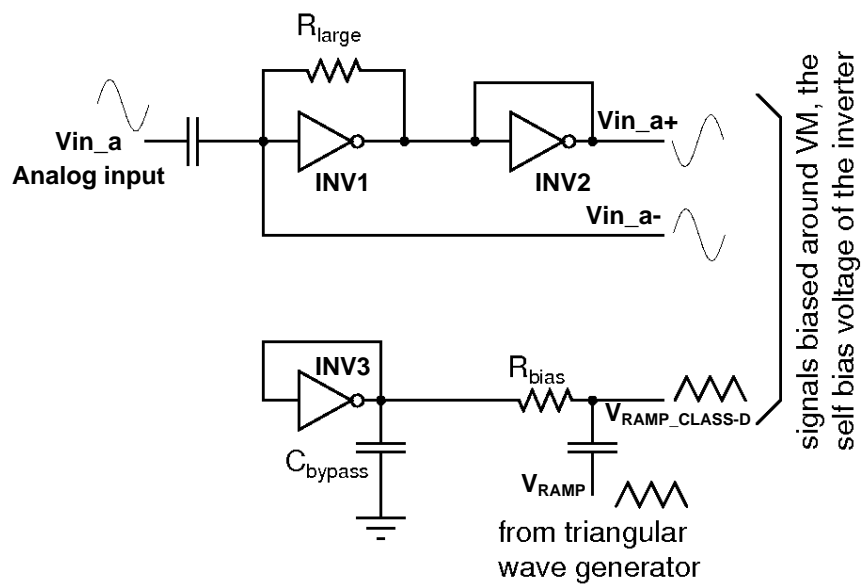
$R_{large}$

Vin_a
Analog input

INV1

INV2

Vin_a+

Vin_a-

INV3

$R_{bias}$

$V_{RAMP\_CLASS\text{-}D}$

$C_{bypass}$

$V_{RAMP}$

from triangular wave generator

signals biased around VM, the self bias voltage of the inverter